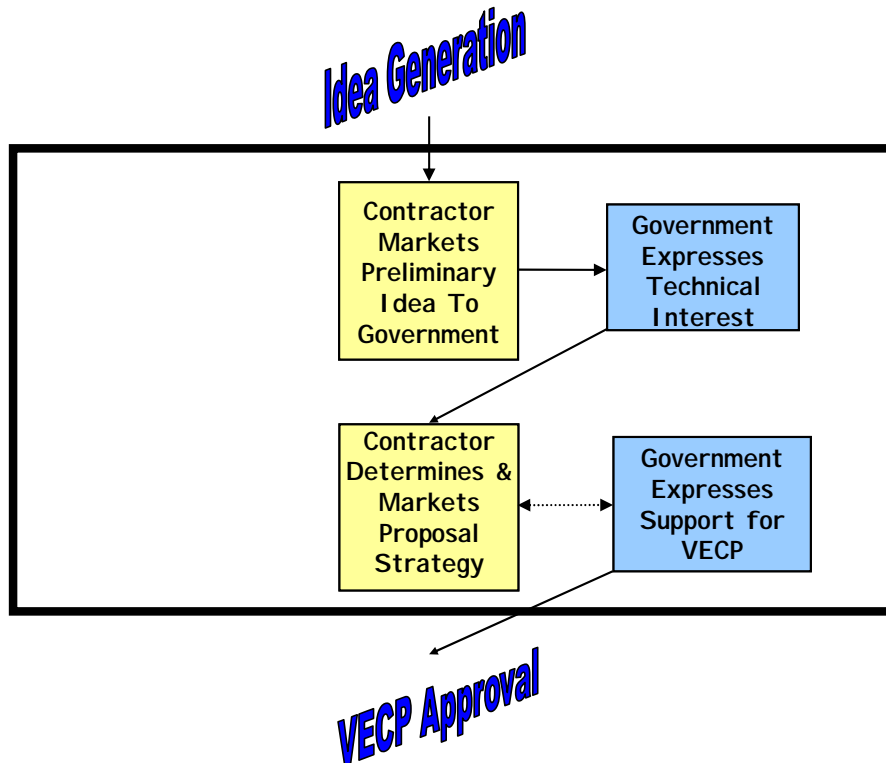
Idea Generation

Contractor Markets Preliminary Idea To Government

Government Expresses Technical Interest

Contractor Determines & Markets Proposal Strategy

Government Expresses Support for VECP

VECP Approval